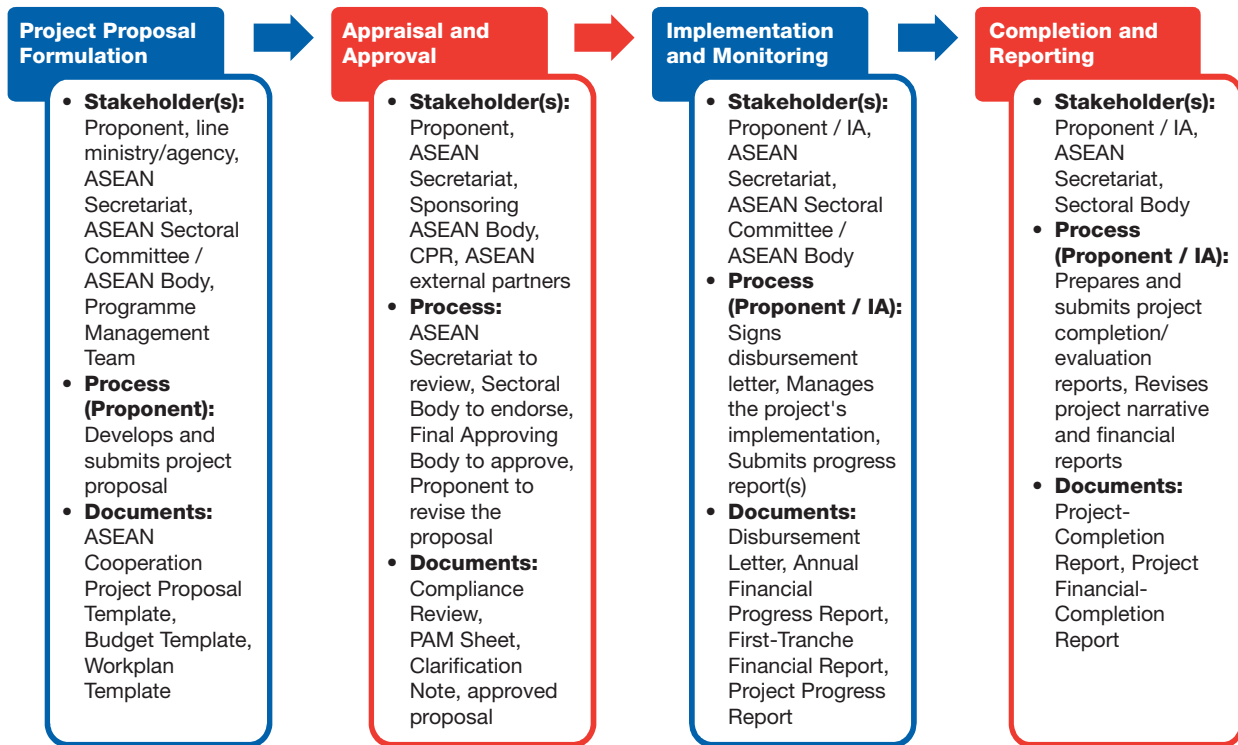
Project Proposal Formulation

- **Stakeholder(s):** Proponent, line ministry/agency, ASEAN Secretariat, ASEAN Sectoral Committee / ASEAN Body, Programme Management Team
- **Process (Proponent):** Develops and submits project proposal
- **Documents:** ASEAN Cooperation Project Proposal Template, Budget Template, Workplan Template

Appraisal and Approval

- **Stakeholder(s):** Proponent, ASEAN Secretariat, Sponsoring ASEAN Body, CPR, ASEAN external partners
- **Process:** ASEAN Secretariat to review, Sectoral Body to endorse, Final Approving Body to approve, Proponent to revise the proposal
- **Documents:** Compliance Review, PAM Sheet, Clarification Note, approved proposal

Implementation and Monitoring

- **Stakeholder(s):** Proponent / IA, ASEAN Secretariat, ASEAN Sectoral Committee / ASEAN Body
- **Process (Proponent / IA):** Signs disbursement letter, Manages the project's implementation, Submits progress report(s)
- **Documents:** Disbursement Letter, Annual Financial Progress Report, First-Tranche Financial Report, Project Progress Report

Completion and Reporting

- **Stakeholder(s):** Proponent / IA, ASEAN Secretariat, Sectoral Body
- **Process (Proponent / IA):** Prepares and submits project completion/ evaluation reports, Revises project narrative and financial reports
- **Documents:** Project-Completion Report, Project Financial-Completion Report